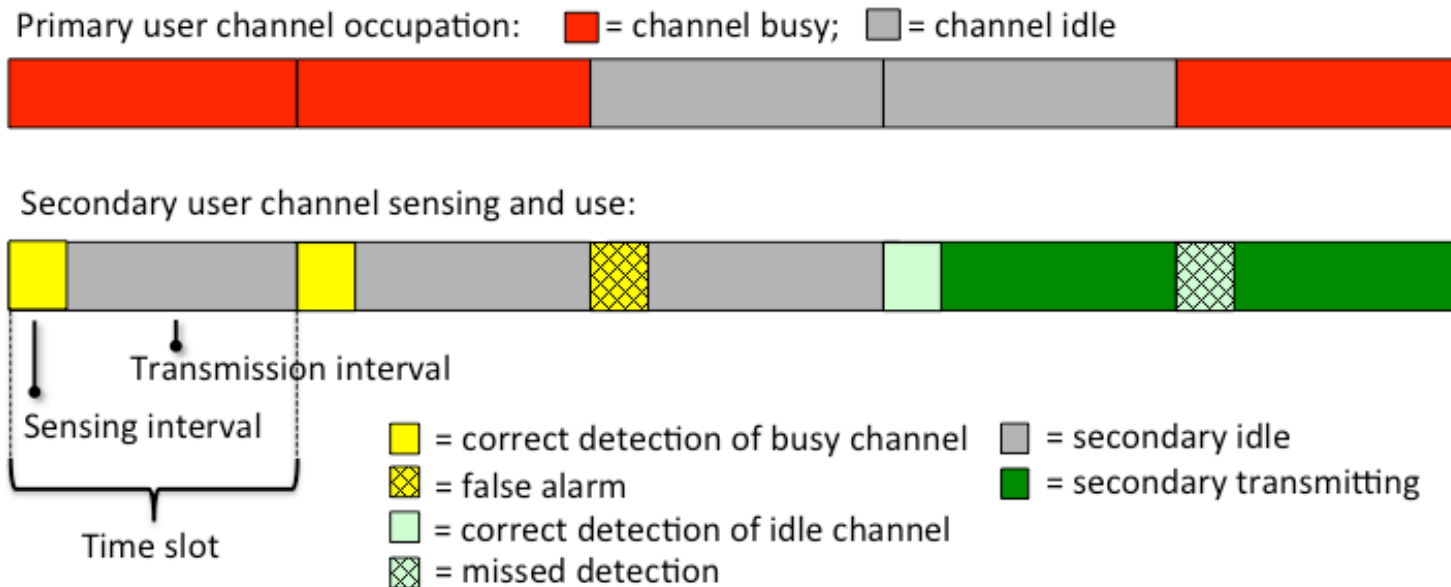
Primary user channel occupation: = channel busy; = channel idle

Secondary user channel sensing and use:

Transmission interval

Sensing interval

Time slot

= correct detection of busy channel

= false alarm

= correct detection of idle channel

= missed detection

= secondary idle

= secondary transmitting